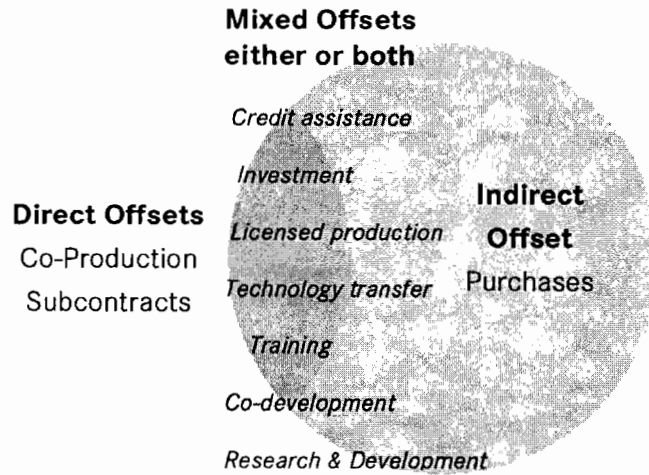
Mixed Offsets
either or both

Credit assistance

Investment

Licensed production

Technology transfer

Training

Co-development

Research & Development

Direct Offsets
Co-Production
Subcontracts

Indirect Offset
Purchases